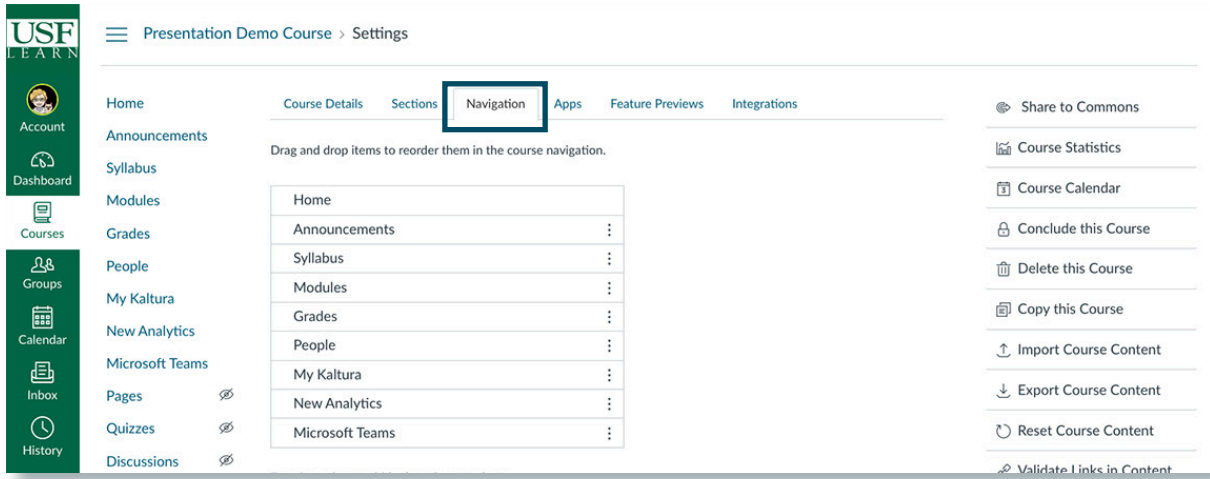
USF LEARN

Account

Dashboard

Courses

Groups

Calendar

Inbox

History

Presentation Demo Course > Settings

Home
Announcements
Syllabus
Modules
Grades
People
My Kaltura
New Analytics
Microsoft Teams
Pages
Quizzes
Discussions

Course Details | Sections | Navigation | Apps | Feature Previews | Integrations

Drag and drop items to reorder them in the course navigation.

Home
Announcements
Syllabus
Modules
Grades
People
My Kaltura
New Analytics
Microsoft Teams

Share to Commons
Course Statistics
Course Calendar
Conclude this Course
Delete this Course
Copy this Course
Import Course Content
Export Course Content
Reset Course Content
Validate Links in Content